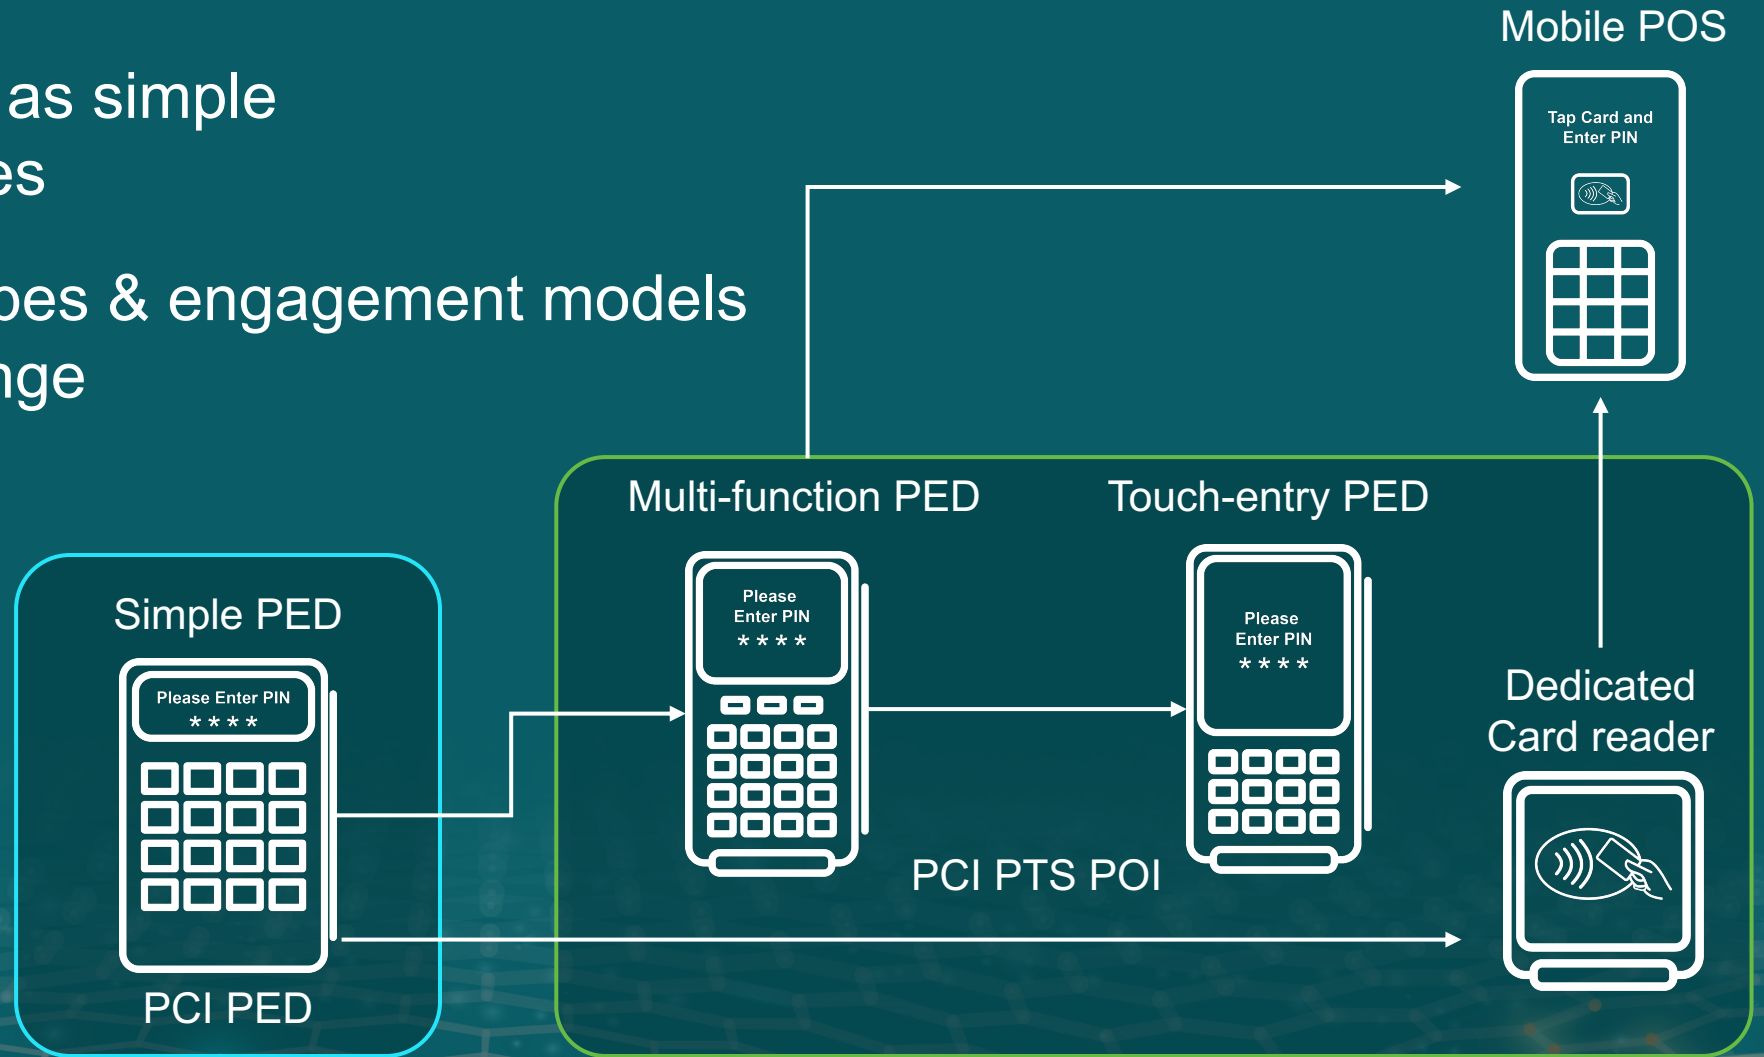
as simple
es

pes & engagement models
nge

Mobile POS

Tap Card and Enter PIN

Multi-function PED

Touch-entry PED

Simple PED

Please Enter PIN
* * * *

Please Enter PIN
* * * *

Please Enter PIN
* * * *

Dedicated Card reader

PCI PTS POI

PCI PED